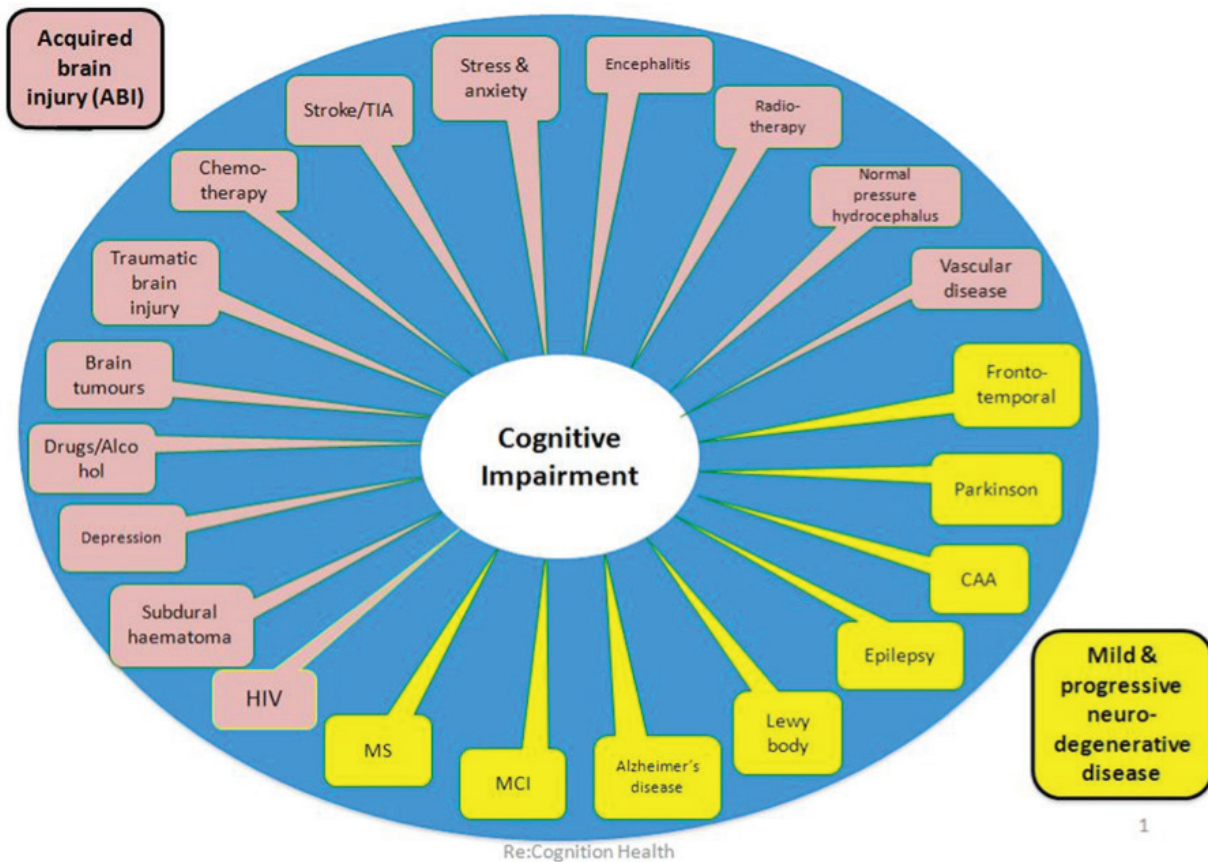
Acquired brain injury (ABI)

Stress & anxiety

Encephalitis

Stroke/TIA

Radio-therapy

Chemo-therapy

Normal pressure hydrocephalus

Traumatic brain injury

Vascular disease

Brain tumours

Fronto-temporal

Drugs/Alco hol

Cognitive Impairment

Parkinson

Depression

CAA

Subdural haematoma

Epilepsy

HIV

Lewy body

MS

MCI

Alzheimer's disease

Mild & progressive neuro-degenerative disease

1

Re:Cognition Health